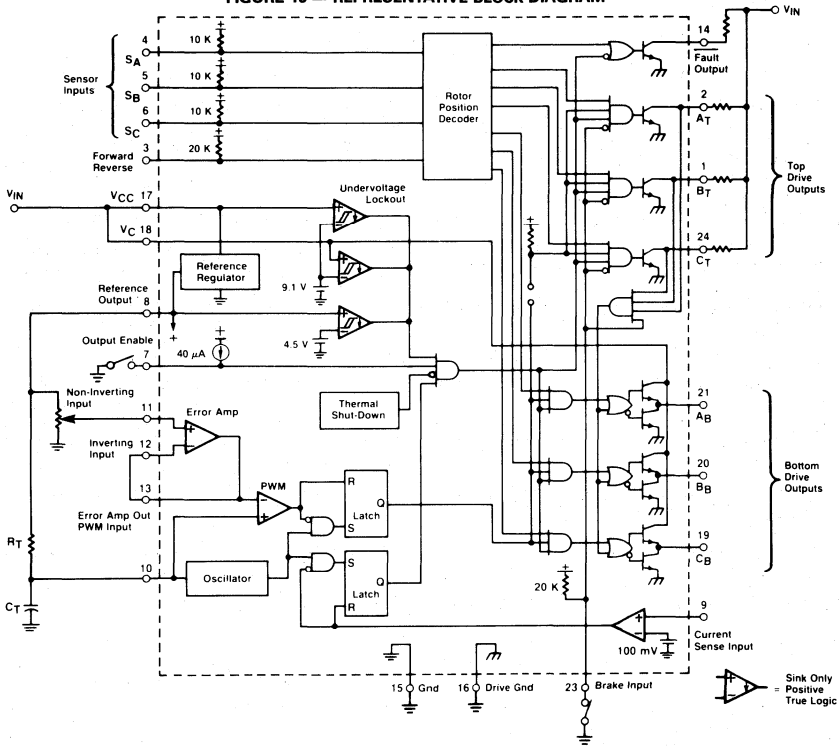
FIGURE 19 — REPRESENTATIVE BLOCK DIAGRAM

$V_{IN}$

Sensor Inputs

4 $S_A$

5 $S_B$

6 $S_C$

10 K

10 K

10 K

20 K

Forward Reverse 3

Rotor Position Decoder

14 Fault Output

2 $A_T$

1 $B_T$

24 $C_T$

Top Drive Outputs

$V_{IN}$

$V_{CC}$ 17

$V_C$ 18

Undervoltage Lockout

Reference Regulator

9.1 V

Reference Output 8

4.5 V

Output Enable 7

40 $\mu$A

Thermal Shut-Down

Non-Inverting Input 11

Error Amp

Inverting Input 12

13

Error Amp Out PWM Input

PWM

R

Latch

Q

S

$R_T$

10

Oscillator

S

Latch

Q

R

$C_T$

21 $A_B$

20 $B_B$

19 $C_B$

Bottom Drive Outputs

20 K

9

Current Sense Input

100 mV

15 Gnd

16 Drive Gnd

23 Brake Input

= Sink Only Positive True Logic